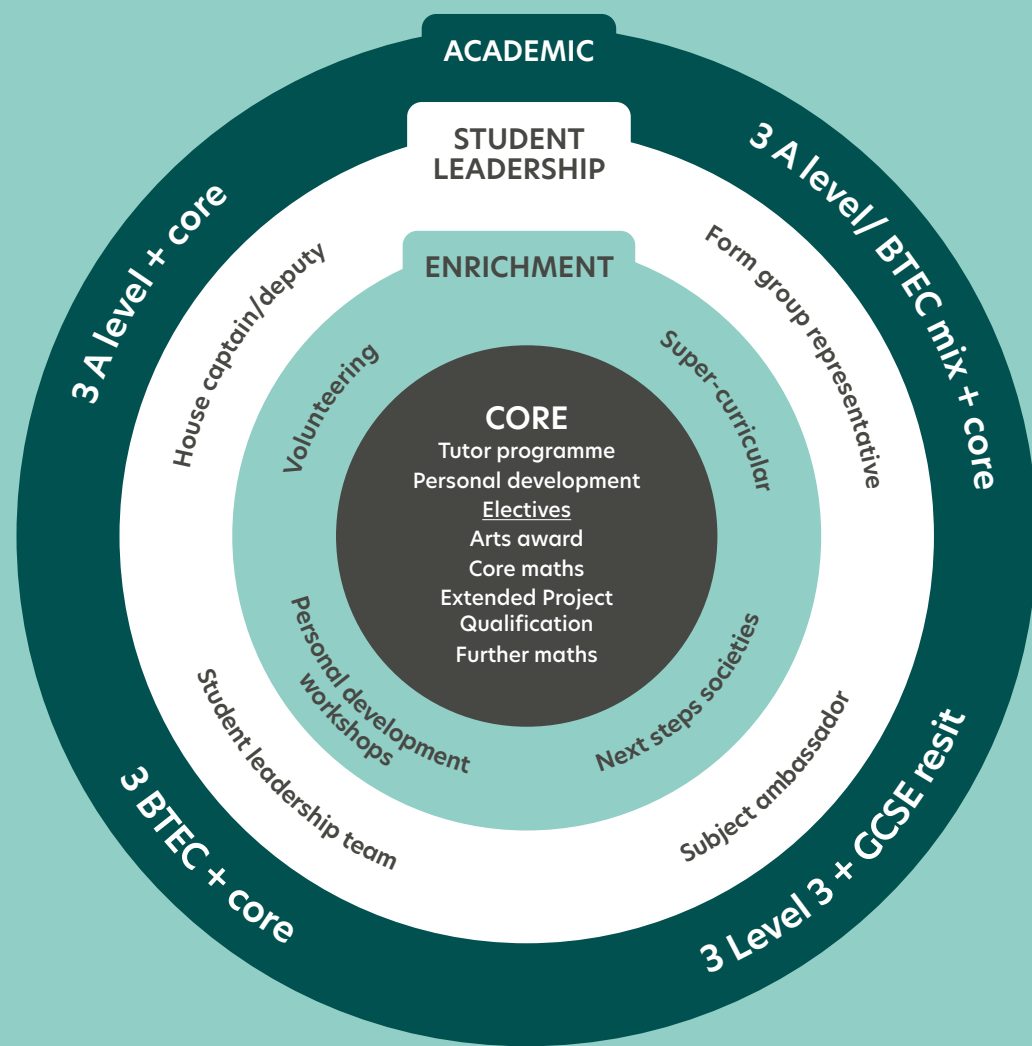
ACADEMIC

3 A level + core

3 A level/ BTEC mix + core

3 BTEC + core

3 Level 3 + GCSE resit

STUDENT LEADERSHIP

House captain/deputy

Form group representative

Student leadership team

Subject ambassador

ENRICHMENT

Volunteering

Super-curricular

Personal development workshops

Next steps societies

CORE
Tutor programme
Personal development
Electives
Arts award
Core maths
Extended Project Qualification
Further maths